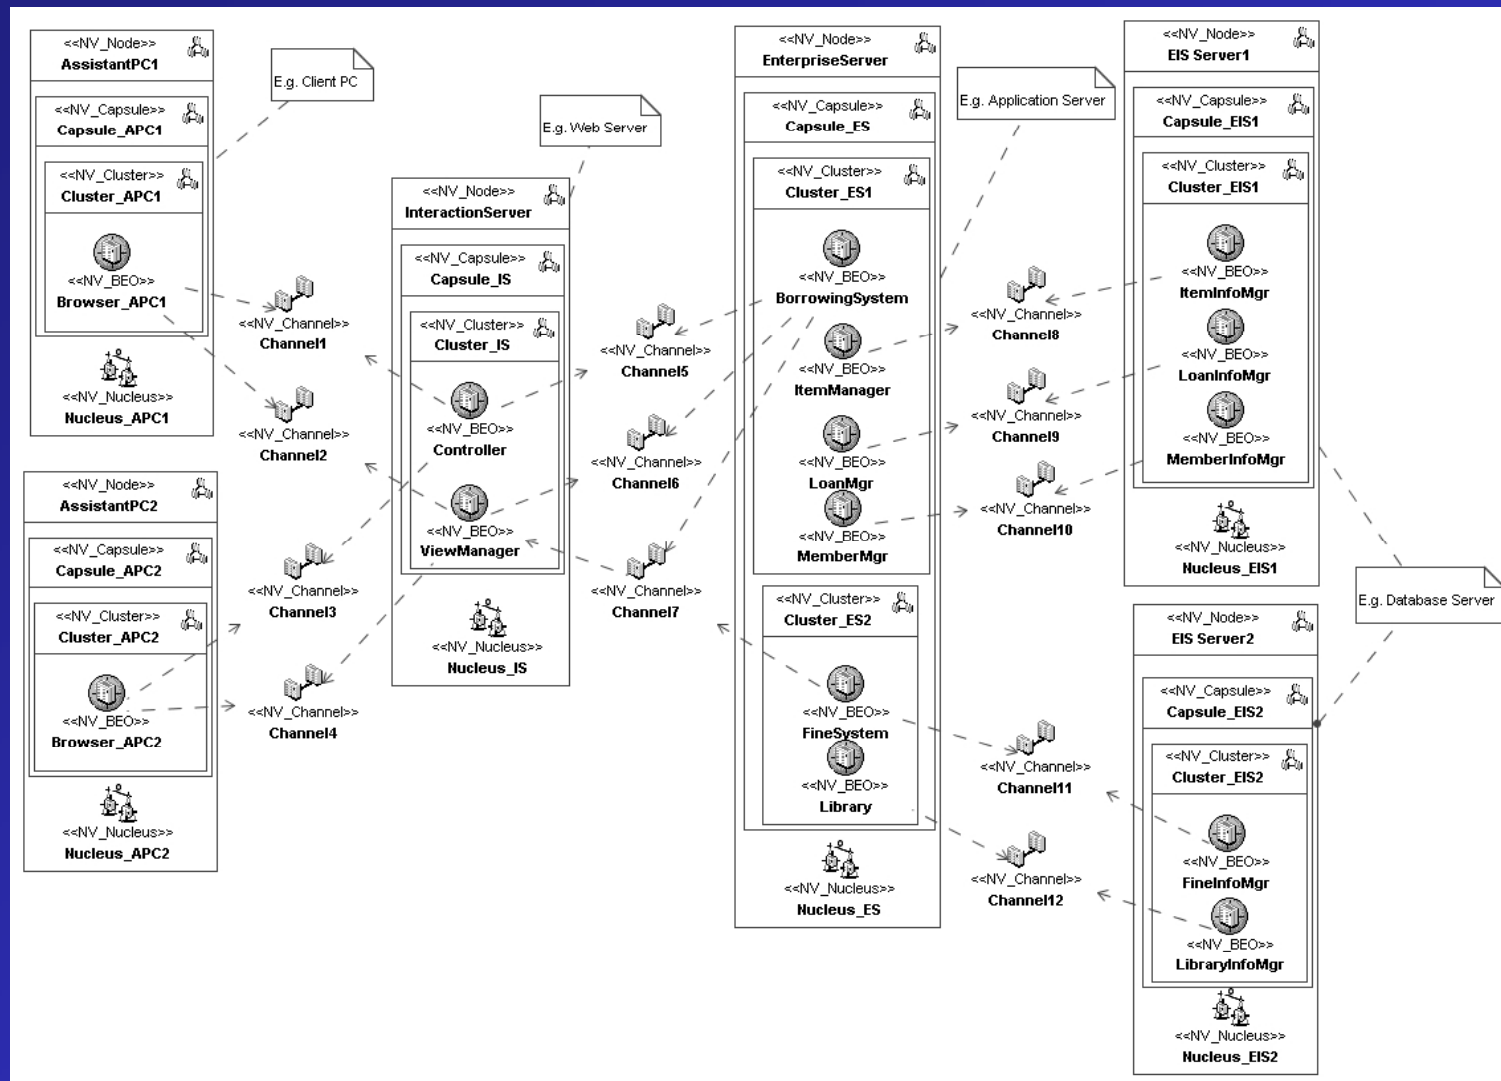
<<NV_Node>>
AssistantPC1

<<NV_Capsule>>
Capsule_APC1

<<NV_Cluster>>
Cluster_APC1

<<NV_BEO>>
Browser_APC1

<<NV_Nucleus>>
Nucleus_APC1

E.g. Client PC

<<NV_Channel>>
Channel1

<<NV_Channel>>
Channel2

<<NV_Node>>
AssistantPC2

<<NV_Capsule>>
Capsule_APC2

<<NV_Cluster>>
Cluster_APC2

<<NV_BEO>>
Browser_APC2

<<NV_Nucleus>>
Nucleus_APC2

<<NV_Channel>>
Channel3

<<NV_Channel>>
Channel4

E.g. Web Server

<<NV_Node>>
InteractionServer

<<NV_Capsule>>
Capsule_IS

<<NV_Cluster>>
Cluster_IS

<<NV_BEO>>
Controller

<<NV_BEO>>
ViewManager

<<NV_Nucleus>>
Nucleus_IS

<<NV_Channel>>
Channel5

<<NV_Channel>>
Channel6

<<NV_Channel>>
Channel7

<<NV_Node>>
EnterpriseServer

<<NV_Capsule>>
Capsule_ES

<<NV_Cluster>>
Cluster_ES1

<<NV_BEO>>
BorrowingSystem

<<NV_BEO>>
ItemManager

<<NV_BEO>>
LoanMgr

<<NV_BEO>>
MemberMgr

<<NV_Cluster>>
Cluster_ES2

<<NV_BEO>>
FineSystem

<<NV_BEO>>
Library

<<NV_Nucleus>>
Nucleus_ES

E.g. Application Server

<<NV_Channel>>
Channel8

<<NV_Channel>>
Channel9

<<NV_Channel>>
Channel10

<<NV_Channel>>
Channel11

<<NV_Channel>>
Channel12

<<NV_Node>>
EIS Server1

<<NV_Capsule>>
Capsule_EIS1

<<NV_Cluster>>
Cluster_EIS1

<<NV_BEO>>
ItemInfoMgr

<<NV_BEO>>
LoanInfoMgr

<<NV_BEO>>
MemberInfoMgr

<<NV_Nucleus>>
Nucleus_EIS1

E.g. Database Server

<<NV_Node>>
EIS Server2

<<NV_Capsule>>
Capsule_EIS2

<<NV_Cluster>>
Cluster_EIS2

<<NV_BEO>>
FineInfoMgr

<<NV_BEO>>
LibraryInfoMgr

<<NV_Nucleus>>
Nucleus_EIS2